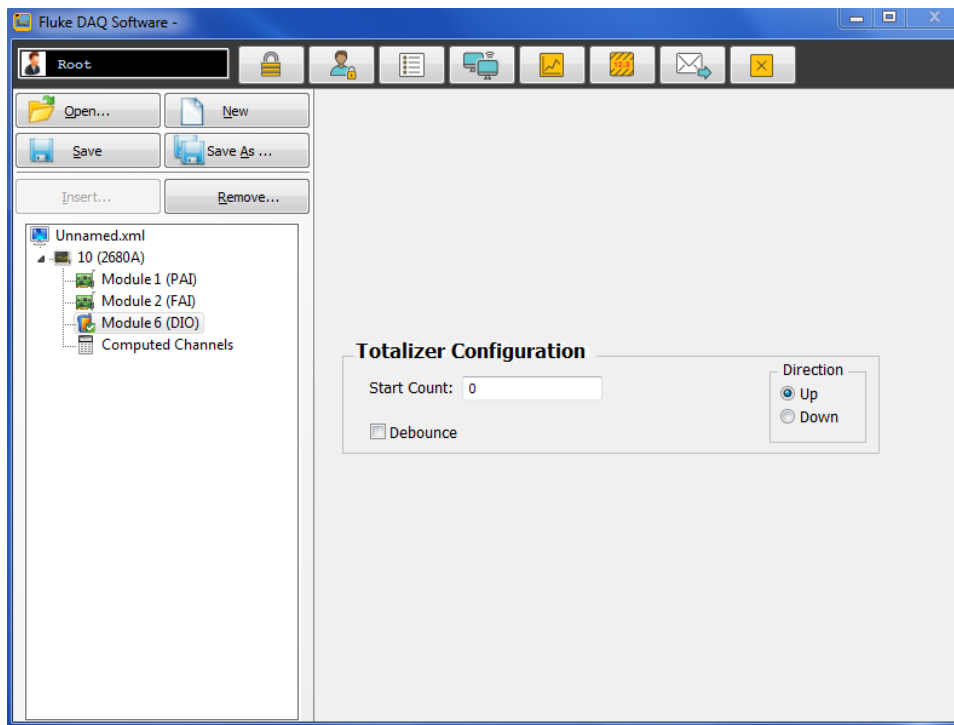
Fluke DAQ Software -

Root

Open...
New
Save
Save As ...
Insert...
Remove...

Unnamed.xml
10 (2680A)
Module 1 (PAI)
Module 2 (FAI)
Module 6 (DIO)
Computed Channels

Totalizer Configuration
Start Count: 0
Debounce
Direction
Up
Down